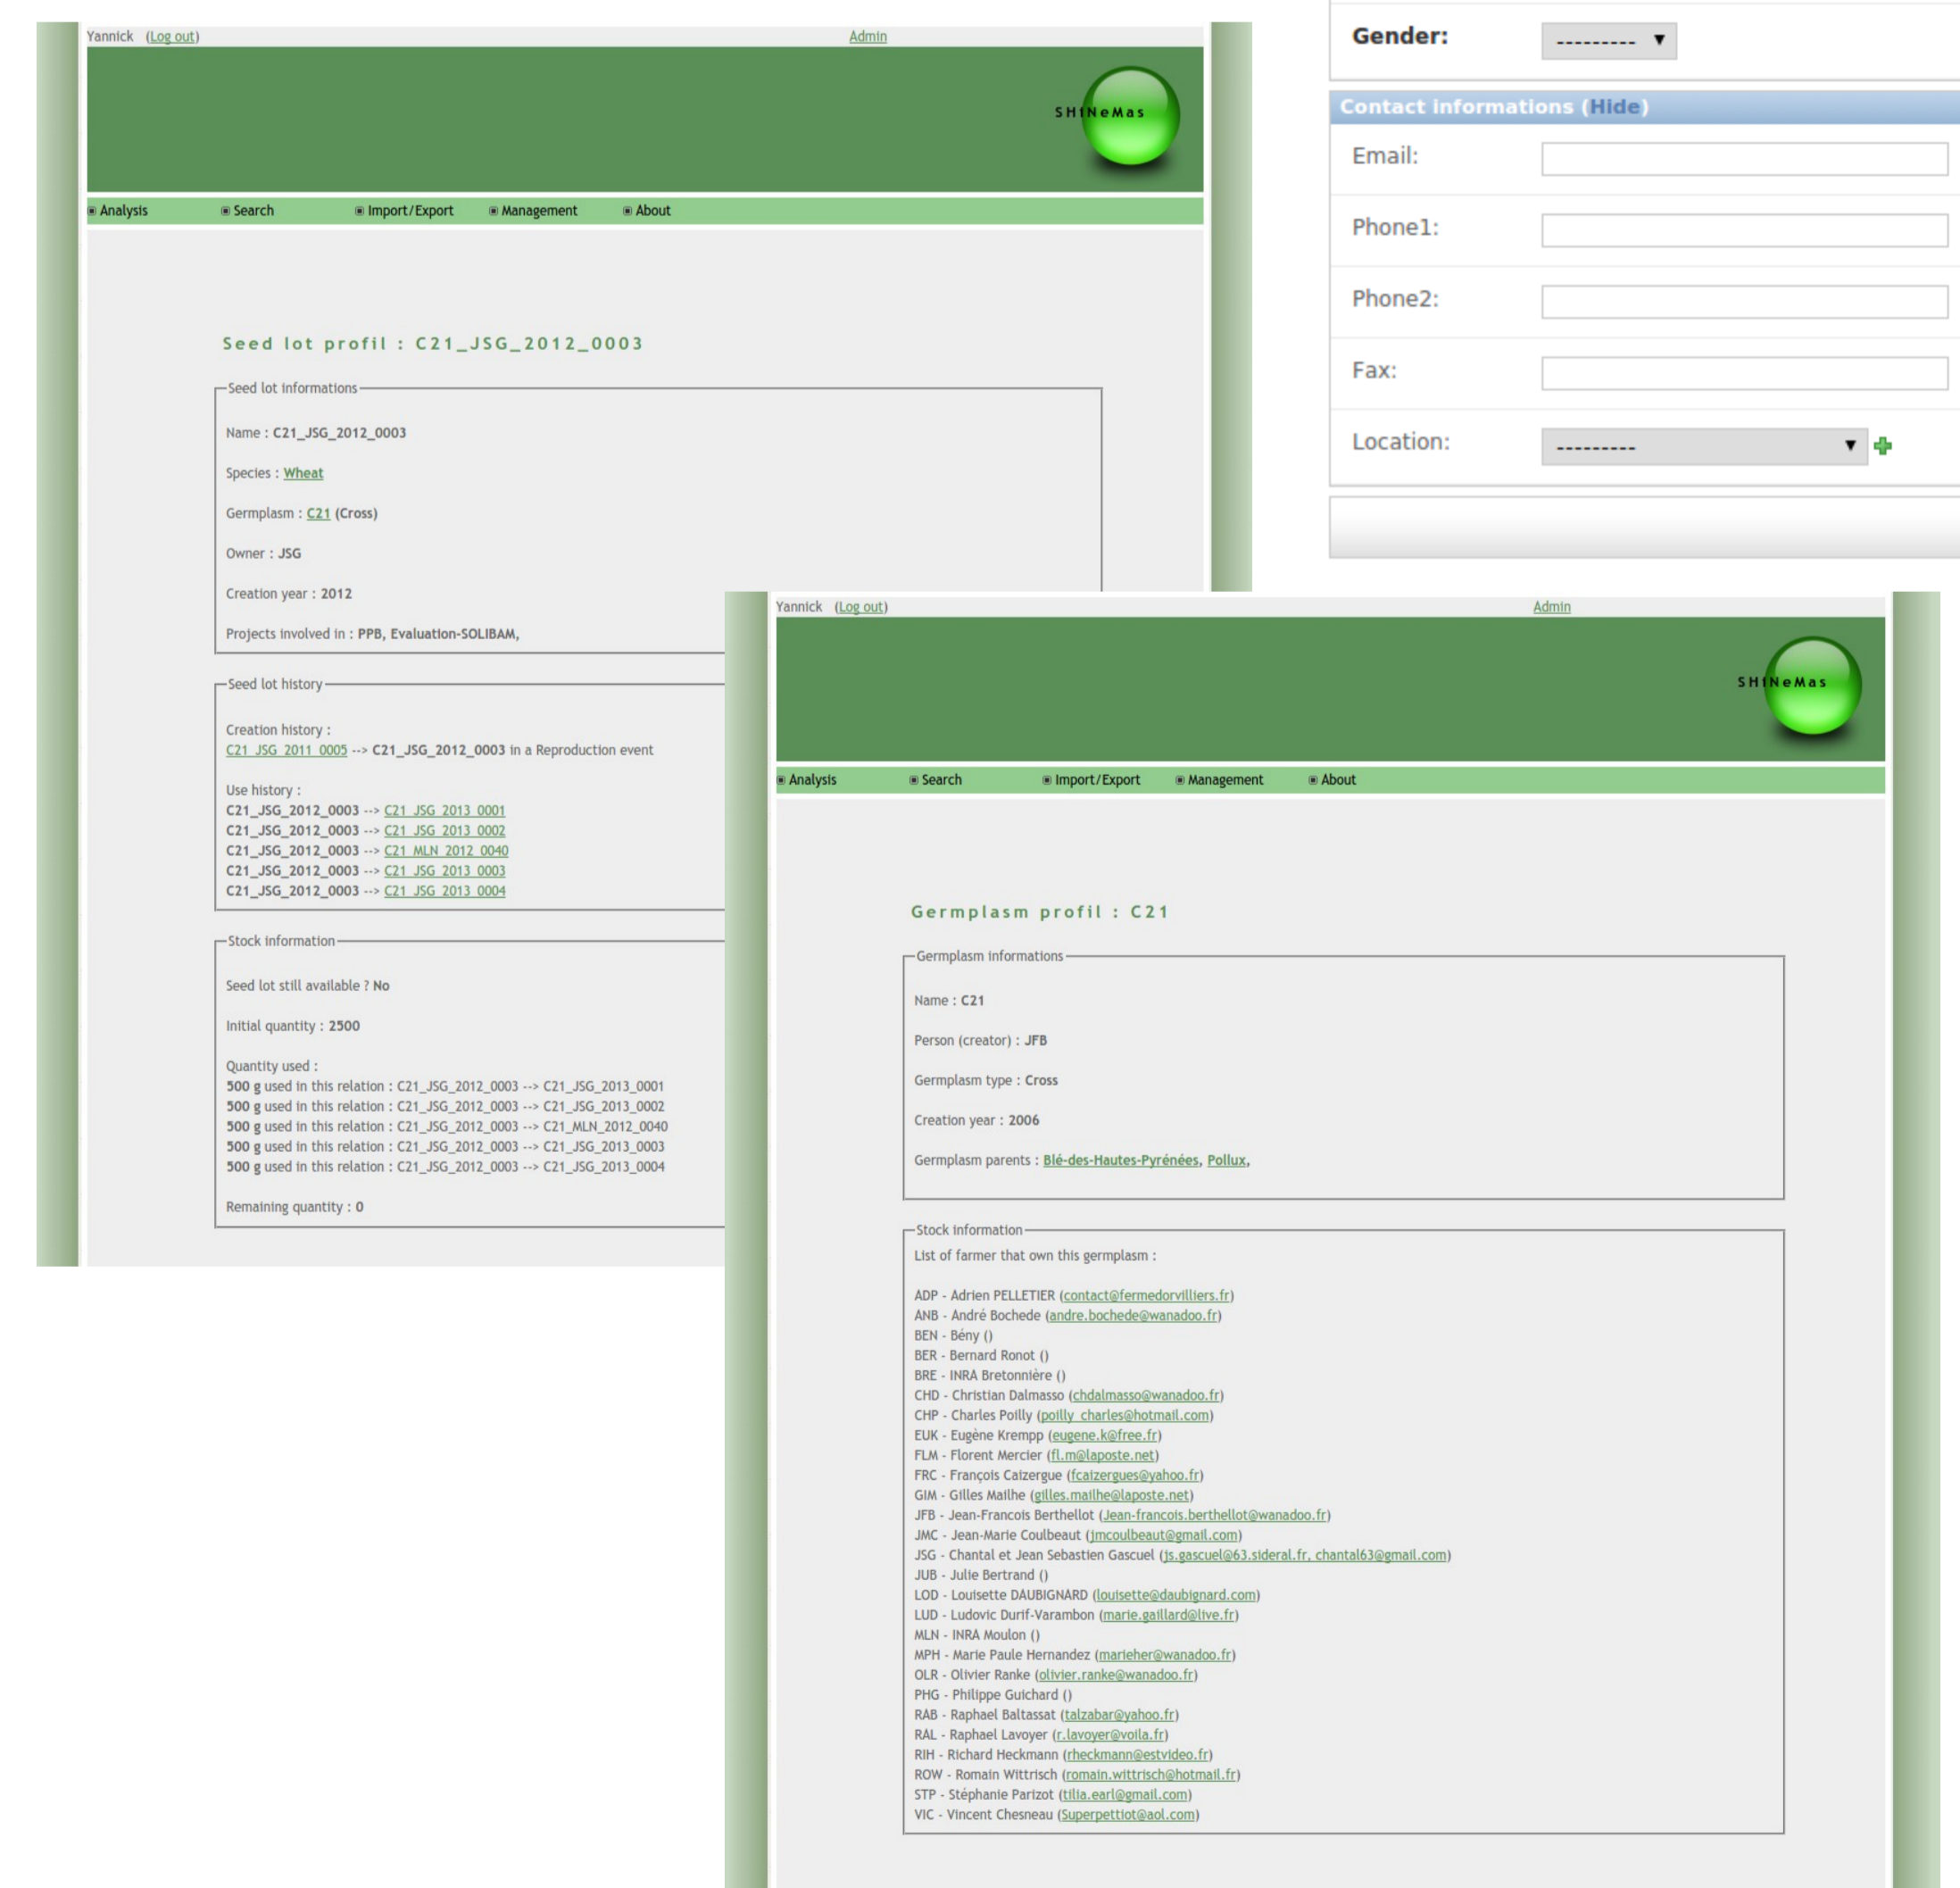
Yannick (Log out) Admin

SHiNeMas

Analysis Search Import/Export Management About

Seed lot profil : C21_JSG_2012_0003

Seed lot informations

Name : C21_JSG_2012_0003

Species : Wheat

Germplasm : C21 (Cross)

Owner : JSG

Creation year : 2012

Projects involved in : PPB, Evaluation-SOLIBAM,

Seed lot history

Creation history :
C21_JSG_2011_0005 --> C21_JSG_2012_0003 in a Reproduction event

Use history :
C21_JSG_2012_0003 --> C21_JSG_2013_0001
C21_JSG_2012_0003 --> C21_JSG_2013_0002
C21_JSG_2012_0003 --> C21_MLN_2012_0040
C21_JSG_2012_0003 --> C21_JSG_2013_0003
C21_JSG_2012_0003 --> C21_JSG_2013_0004

Stock information

Seed lot still available ? No

Initial quantity : 2500

Quantity used :
500 g used in this relation : C21_JSG_2012_0003 --> C21_JSG_2013_0001
500 g used in this relation : C21_JSG_2012_0003 --> C21_JSG_2013_0002
500 g used in this relation : C21_JSG_2012_0003 --> C21_MLN_2012_0040
500 g used in this relation : C21_JSG_2012_0003 --> C21_JSG_2013_0003
500 g used in this relation : C21_JSG_2012_0003 --> C21_JSG_2013_0004

Remaining quantity : 0

Gender: ---------

Contact informations (Hide)

Email:

Phone1:

Phone2:

Fax:

Location: ---------

Yannick (Log out) Admin

SHiNeMas

Analysis Search Import/Export Management About

Germplasm profil : C21

Germplasm informations

Name : C21

Person (creator) : JFB

Germplasm type : Cross

Creation year : 2006

Germplasm parents : Blé-des-Hautes-Pyrénées, Pollux,

Stock information

List of farmer that own this germplasm :

ADP - Adrien PELLETIER (contact@fermedorvilliers.fr)
ANB - André Bochede (andre.bochede@wanadoo.fr)
BEN - Bény ()
BER - Bernard Ronot ()
BRE - INRA Bretonnière ()
CHD - Christian Dalmasso (chdalmasso@wanadoo.fr)
CHP - Charles Poilly (poilly_charles@hotmail.com)
EUK - Eugène Krempp (eugene.k@free.fr)
FLM - Florent Mercier (fl.m@laposte.net)
FRC - François Caizergue (fcaizergues@yahoo.fr)
GIM - Gilles Mailhe (gilles.mailhe@laposte.net)
JFB - Jean-Francois Berthellot (Jean-francois.berthellot@wanadoo.fr)
JMC - Jean-Marie Coulbeaut (jmcoulbeaut@gmail.com)
JSG - Chantal et Jean Sebastien Gascuel (js.gascuel@63.sideral.fr, chantal63@gmail.com)
JUB - Julie Bertrand ()
LOD - Louisette DAUBIGNARD (louisette@daubignard.com)
LUD - Ludovic Durif-Varambon (marie.gaillard@live.fr)
MLN - INRA Moulon ()
MPH - Marie Paule Hernandez (marieher@wanadoo.fr)
OLR - Olivier Ranke (olivier.ranke@wanadoo.fr)
PHG - Philippe Guichard ()
RAB - Raphael Baltassat (talzabar@yahoo.fr)
RAL - Raphael Lavoyer (r.lavoyer@voila.fr)
RIH - Richard Heckmann (rheckmann@estvideo.fr)
ROW - Romain Wittrisch (romain.wittrisch@hotmail.fr)
STP - Stéphanie Parizot (tilia.earl@gmail.com)
VIC - Vincent Chesneau (Superpettiot@aol.com)